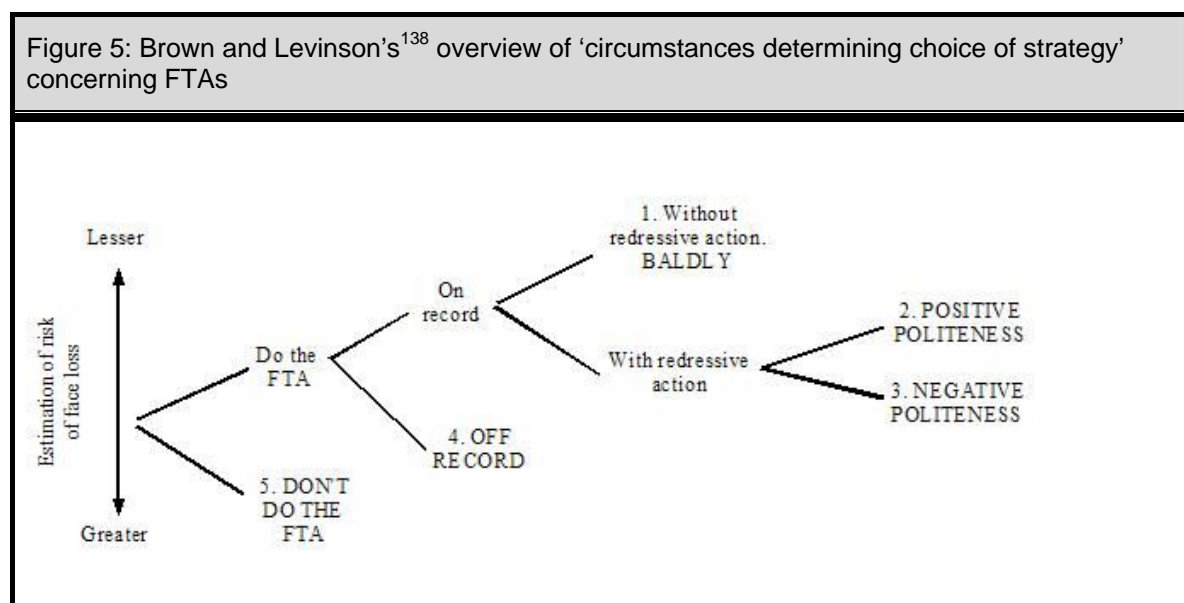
Figure 5: Brown and Levinson's$^{138}$ overview of 'circumstances determining choice of strategy' concerning FTAs

Lesser

Estimation of risk of face loss

Greater

Do the FTA

5. DON'T DO THE FTA

On record

4. OFF RECORD

1. Without redressive action. BALDLY

With redressive action

2. POSITIVE POLITENESS

3. NEGATIVE POLITENESS